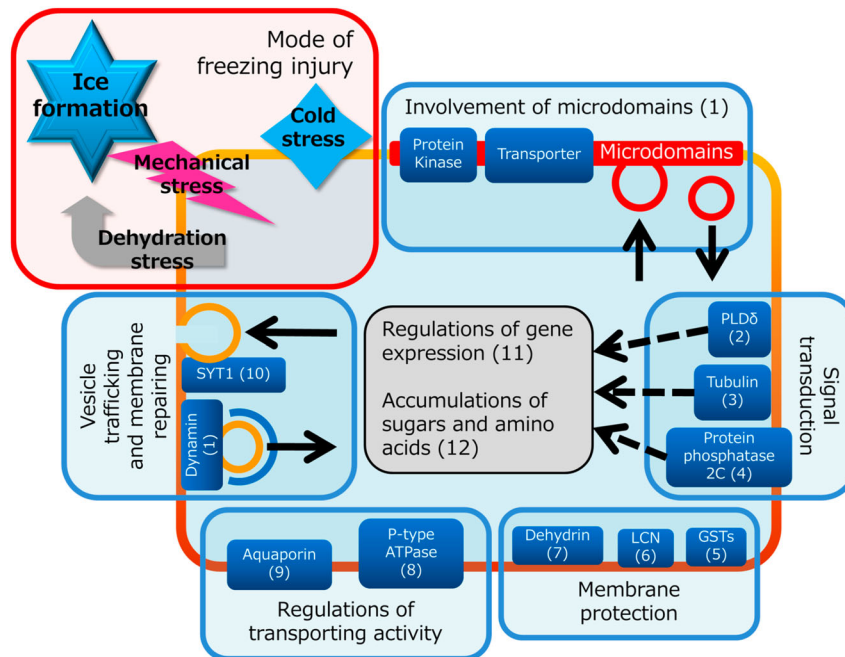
Mode of freezing injury

Ice formation

Cold stress

Mechanical stress

Dehydration stress

Involvement of microdomains (1)

Protein Kinase

Transporter

Microdomains

Vesicle trafficking and membrane repairing

SYT1 (10)

Dynamin (1)

Regulations of gene expression (11)

Accumulations of sugars and amino acids (12)

PLDδ (2)

Tubulin (3)

Protein phosphatase 2C (4)

Signal transduction

Aquaporin (9)

P-type ATPase (8)

Regulations of transporting activity

Dehydrin (7)

LCN (6)

GSTs (5)

Membrane protection